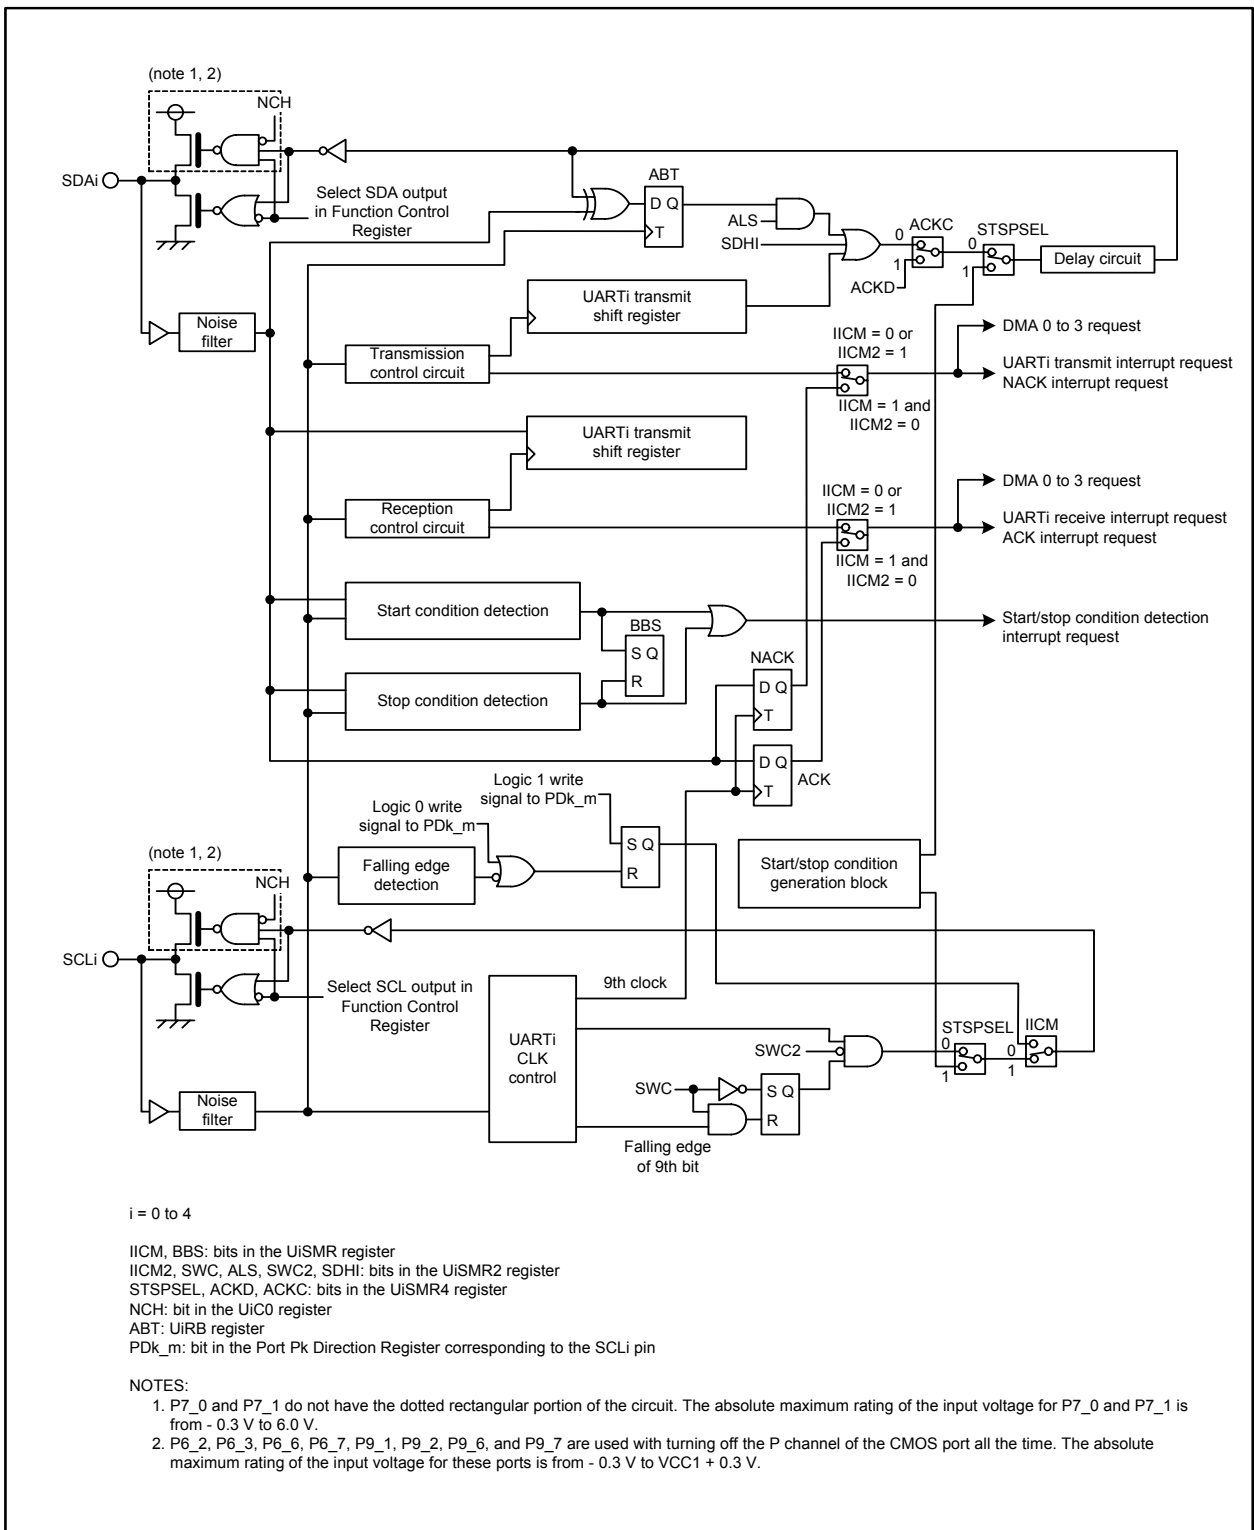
(note 1, 2)

NCH

SDAi

Select SDA output in Function Control Register

ABT

D Q

T

ALS

SDHI

ACKC

0

1

ACKD

STSPSEL

0

1

Delay circuit

Noise filter

UARTi transmit shift register

Transmission control circuit

IICM = 0 or IICM2 = 1

IICM = 1 and IICM2 = 0

DMA 0 to 3 request

UARTi transmit interrupt request NACK interrupt request

UARTi transmit shift register

Reception control circuit

IICM = 0 or IICM2 = 1

IICM = 1 and IICM2 = 0

DMA 0 to 3 request

UARTi receive interrupt request ACK interrupt request

Start condition detection

BBS

S Q

R

Start/stop condition detection interrupt request

Stop condition detection

NACK

D Q

T

D Q

T

ACK

Logic 1 write signal to PDk_m

Logic 0 write signal to PDk_m

S Q

R

(note 1, 2)

NCH

Falling edge detection

Start/stop condition generation block

SCLi

Select SCL output in Function Control Register

9th clock

UARTi CLK control

SWC2

STSPSEL

0

1

IICM

0

1

SWC

S Q

R

Noise filter

Falling edge of 9th bit

i = 0 to 4

IICM, BBS: bits in the UiSMR register
IICM2, SWC, ALS, SWC2, SDHI: bits in the UiSMR2 register
STSPSEL, ACKD, ACKC: bits in the UiSMR4 register
NCH: bit in the UiC0 register
ABT: UiRB register
PDk_m: bit in the Port Pk Direction Register corresponding to the SCLi pin

NOTES:
1. P7_0 and P7_1 do not have the dotted rectangular portion of the circuit. The absolute maximum rating of the input voltage for P7_0 and P7_1 is from - 0.3 V to 6.0 V.
2. P6_2, P6_3, P6_6, P6_7, P9_1, P9_2, P9_6, and P9_7 are used with turning off the P channel of the CMOS port all the time. The absolute maximum rating of the input voltage for these ports is from - 0.3 V to VCC1 + 0.3 V.